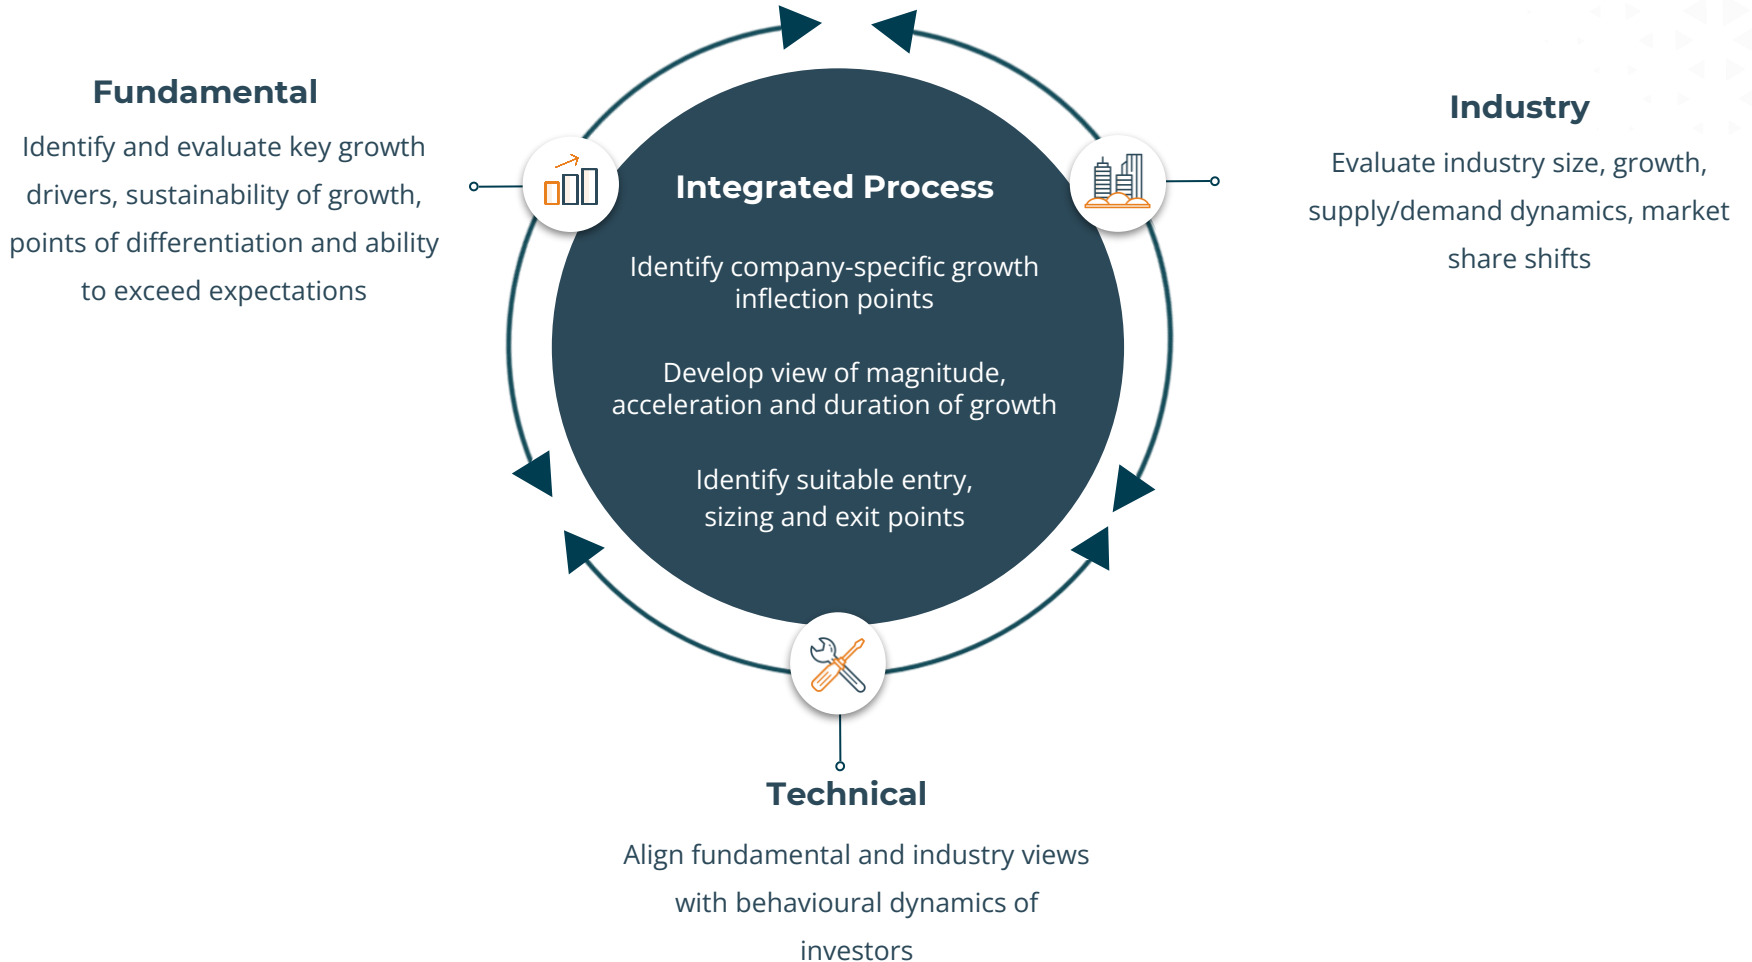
Fundamental

Identify and evaluate key growth drivers, sustainability of growth, points of differentiation and ability to exceed expectations

Integrated Process

Identify company-specific growth inflection points

Develop view of magnitude, acceleration and duration of growth

Identify suitable entry, sizing and exit points

Industry

Evaluate industry size, growth, supply/demand dynamics, market share shifts

Technical

Align fundamental and industry views with behavioural dynamics of investors